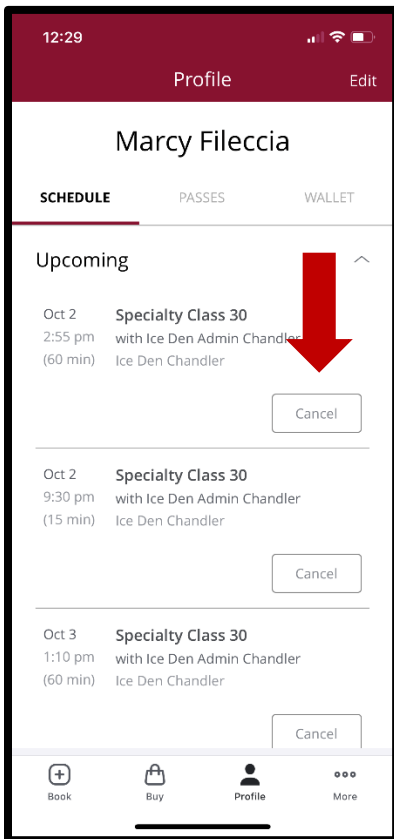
12:29

Profile

Edit

Marcy Fileccia

SCHEDULE

PASSES

WALLET

Upcoming

Oct 2
2:55 pm
(60 min)

Specialty Class 30
with Ice Den Admin Chandler
Ice Den Chandler

Cancel

Oct 2
9:30 pm
(15 min)

Specialty Class 30
with Ice Den Admin Chandler
Ice Den Chandler

Cancel

Oct 3
1:10 pm
(60 min)

Specialty Class 30
with Ice Den Admin Chandler
Ice Den Chandler

Cancel

Book

Buy

Profile

More